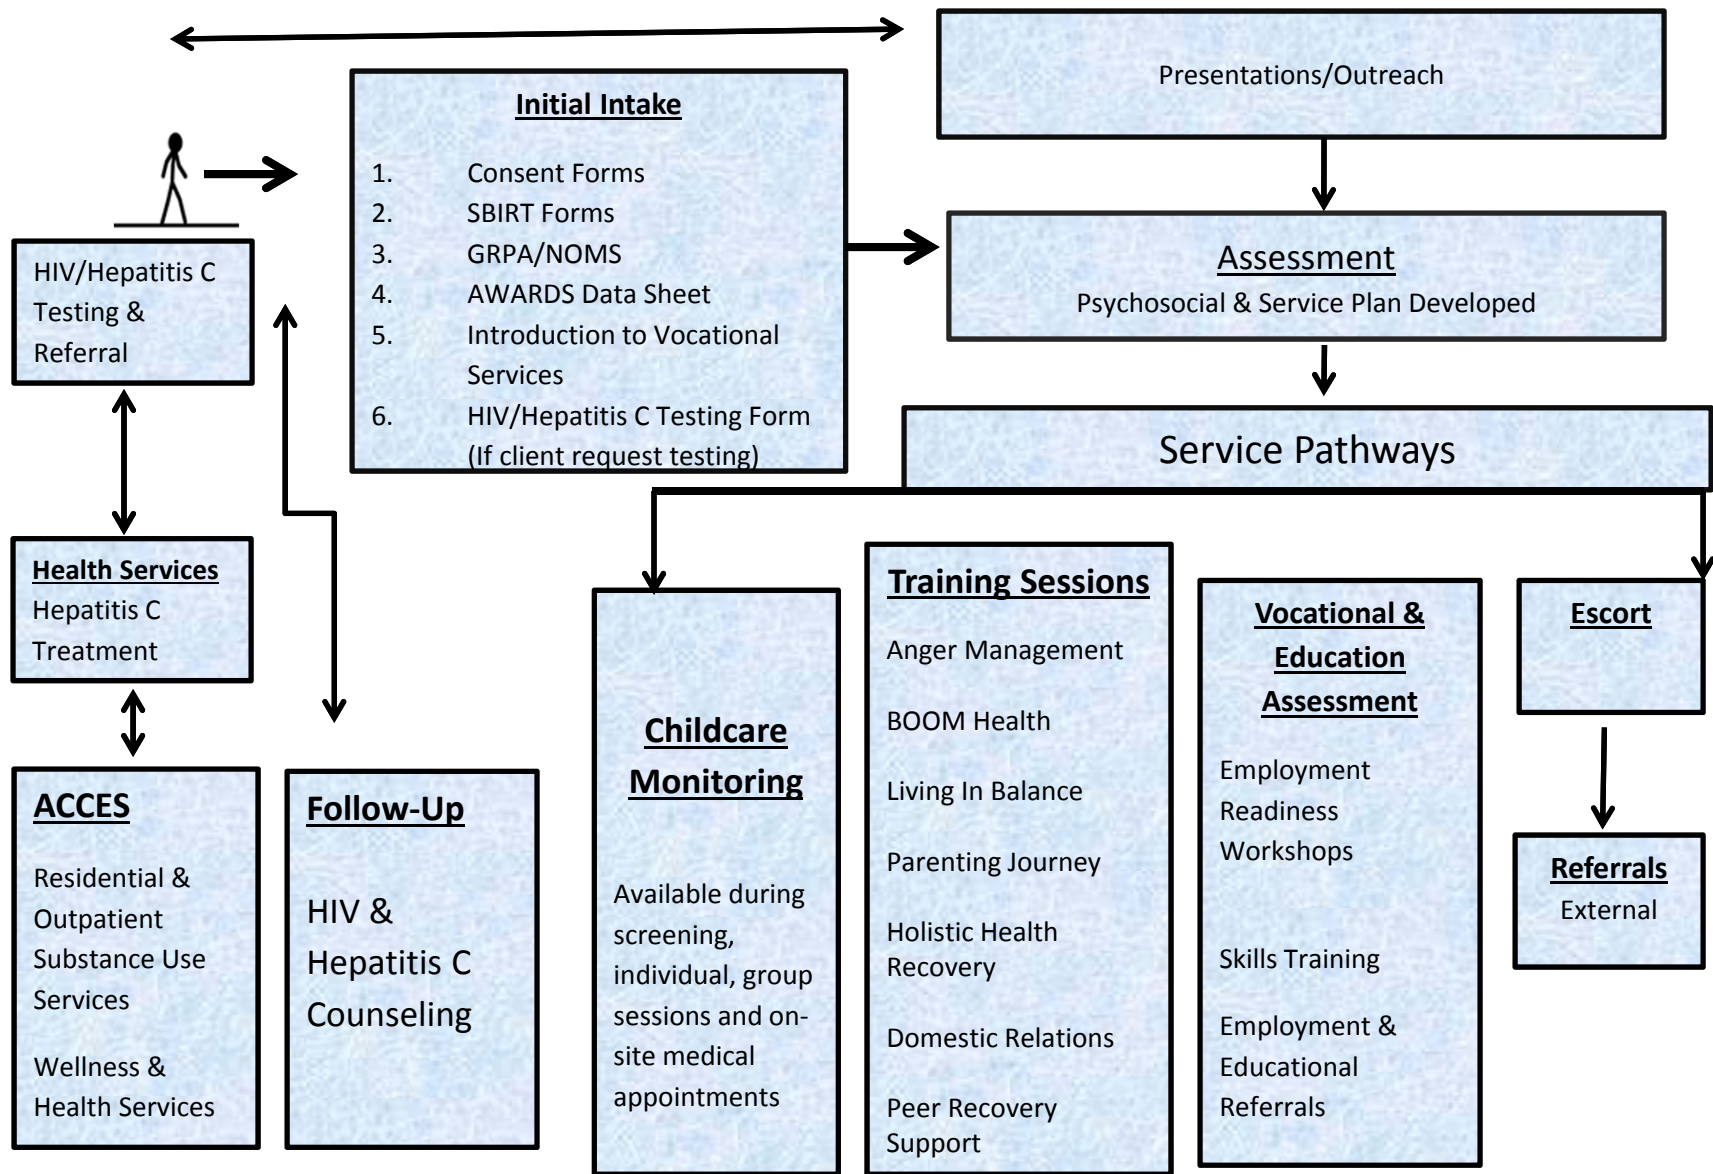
Presentations/Outreach

Initial Intake

1. Consent Forms
2. SBIRT Forms
3. GRPA/NOMS
4. AWARDS Data Sheet
5. Introduction to Vocational Services
6. HIV/Hepatitis C Testing Form (If client request testing)

HIV/Hepatitis C Testing & Referral

Assessment
Psychosocial & Service Plan Developed

Service Pathways

Health Services
Hepatitis C Treatment

ACCES

Residential & Outpatient Substance Use Services

Wellness & Health Services

Follow-Up

HIV & Hepatitis C Counseling

Childcare Monitoring

Available during screening, individual, group sessions and on-site medical appointments

Training Sessions

Anger Management

BOOM Health

Living In Balance

Parenting Journey

Holistic Health Recovery

Domestic Relations

Peer Recovery Support

Vocational & Education Assessment

Employment Readiness Workshops

Skills Training

Employment & Educational Referrals

Escort

Referrals
External